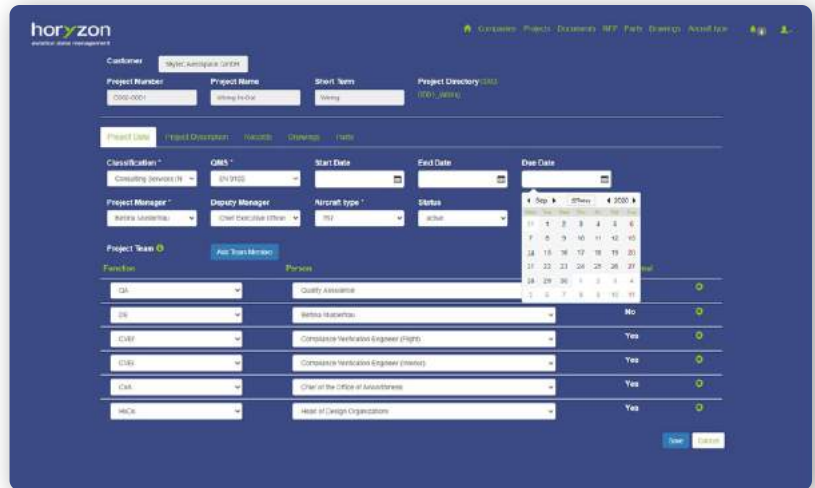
horyzon
aviation data management

Companies Projects Documents RFP Parts Drawings Aircraft type

Customer SkyTec Aerospace GmbH

Project Number
C002-0001

Project Name
Wiring In-Out

Short Term
Wiring

Project Directory C002
0001_Wiring

Project Data Project Description Records Drawings Parts

Classification *
Consulting Services (N

QMS *
EN 9100

Start Date

End Date

Due Date

Project Manager *
Bettina Musterfrau

Deputy Manager
Chief Executive Officer

Aircraft type *
757

Status
active

Sep 2020
Today

| Mon | Tue | Wed | Thu | Fri | Sat | Sun |
|---|---|---|---|---|---|---|
| 31 | 1 | 2 | 3 | 4 | 5 | 6 |
| 7 | 8 | 9 | 10 | 11 | 12 | 13 |
| 14 | 15 | 16 | 17 | 18 | 19 | 20 |
| 21 | 22 | 23 | 24 | 25 | 26 | 27 |
| 28 | 29 | 30 | 1 | 2 | 3 | 4 |
| 5 | 6 | 7 | 8 | 9 | 10 | 11 |

Project Team
Add Team Member

| Function | Person | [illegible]nal |
|---|---|---|
| QA | Quality Assurance | |
| DS | Bettina Musterfrau | No |
| CVEF | Compliance Verification Engineer (Flight) | Yes |
| CVEI | Compliance Verification Engineer (Interior) | Yes |
| CoA | Chief of the Office of Airworthiness | Yes |
| HoDo | Head of Design Organizations | Yes |

Save Cancel